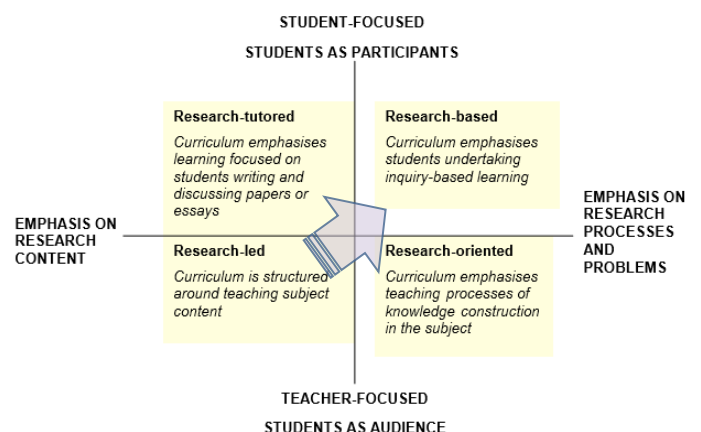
STUDENT-FOCUSED

STUDENTS AS PARTICIPANTS

**Research-tutored**

*Curriculum emphasises learning focused on students writing and discussing papers or essays*

**Research-based**

*Curriculum emphasises students undertaking inquiry-based learning*

EMPHASIS ON RESEARCH CONTENT

EMPHASIS ON RESEARCH PROCESSES AND PROBLEMS

**Research-led**

*Curriculum is structured around teaching subject content*

**Research-oriented**

*Curriculum emphasises teaching processes of knowledge construction in the subject*

TEACHER-FOCUSED

STUDENTS AS AUDIENCE